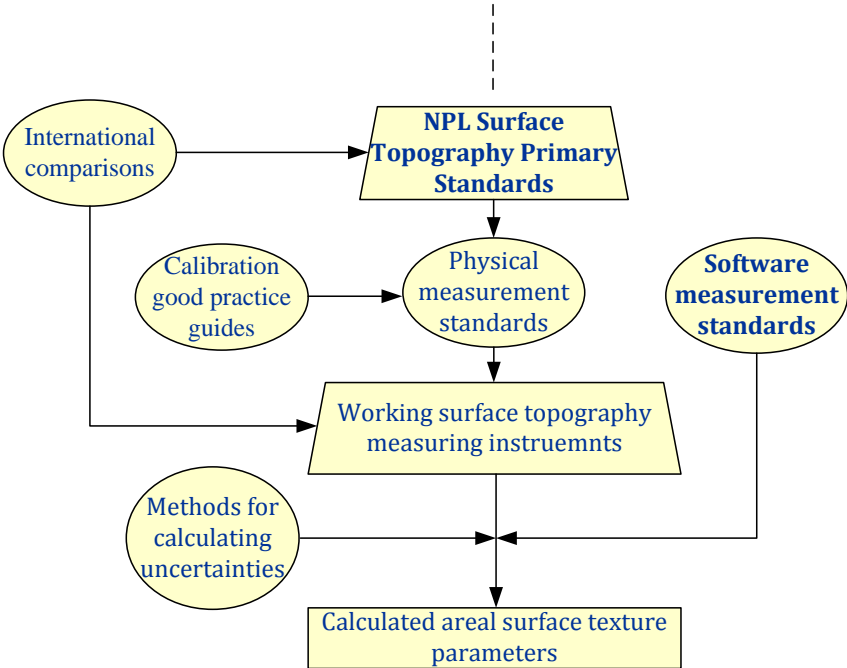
International comparisons

NPL Surface Topography Primary Standards

Calibration good practice guides

Physical measurement standards

Software measurement standards

Working surface topography measuring instruemnts

Methods for calculating uncertainties

Calculated areal surface texture parameters